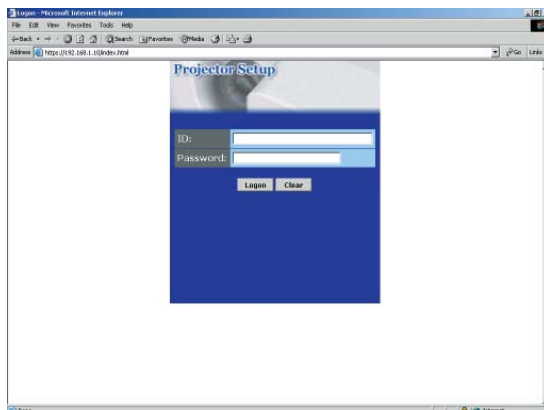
Logon - Microsoft Internet Explorer

File Edit View Favorites Tools Help

Back Search Favorites Media

Address https://192.168.1.10/index.html

Go Links

Projector Setup

ID:

Password:

Logon Clear

Done

Internet